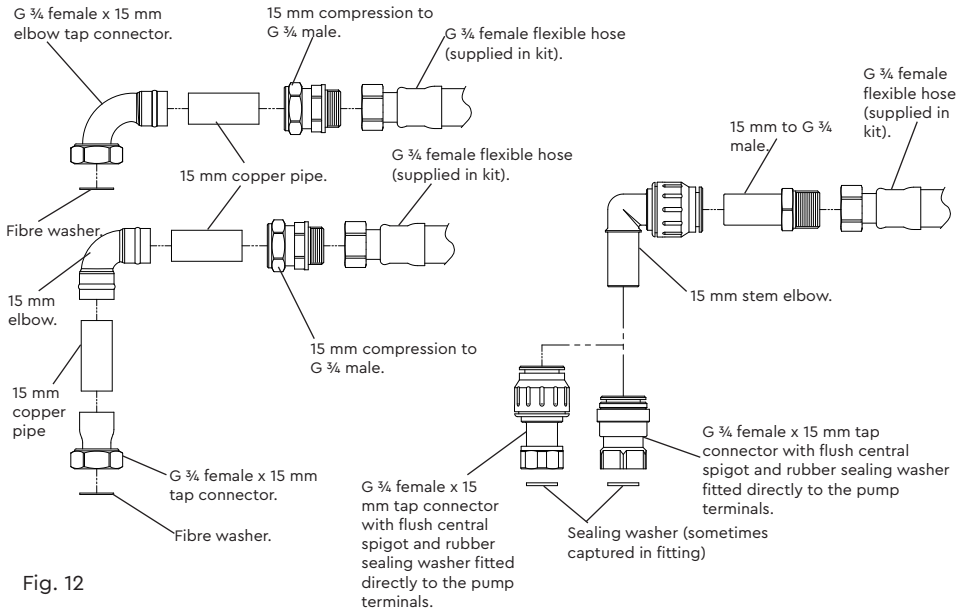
G ¾ female x 15 mm elbow tap connector.

15 mm compression to G ¾ male.

G ¾ female flexible hose (supplied in kit).

G ¾ female flexible hose (supplied in kit).

15 mm to G ¾ male.

15 mm copper pipe.

G ¾ female flexible hose (supplied in kit).

Fibre washer.

15 mm elbow.

15 mm stem elbow.

15 mm compression to G ¾ male.

15 mm copper pipe

G ¾ female x 15 mm tap connector with flush central spigot and rubber sealing washer fitted directly to the pump terminals.

G ¾ female x 15 mm tap connector.

G ¾ female x 15 mm tap connector with flush central spigot and rubber sealing washer fitted directly to the pump terminals.

Fibre washer.

Sealing washer (sometimes captured in fitting)

Fig. 12